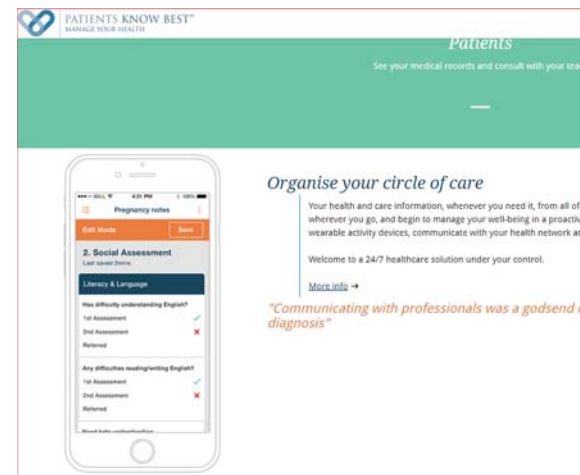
PATIENTS KNOW BEST®
MANAGE YOUR HEALTH

Patients

See your medical records and consult with your tea

•••○○ BELL 4:21 PM 100%

Pregnancy notes

Edit Mode

Save

2. Social Assessment

Last saved 2mins

Literacy & Language

Has difficulty understanding English?

1st Assessment

2nd Assessment

Referred

Any difficulties reading/writing English?

1st Assessment

2nd Assessment

Referred

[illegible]

Organise your circle of care

Your health and care information, whenever you need it, from all of wherever you go, and begin to manage your well-being in a proactiv wearable activity devices, communicate with your health network an

Welcome to a 24/7 healthcare solution under your control.

More info →

"Communicating with professionals was a godsend diagnosis"